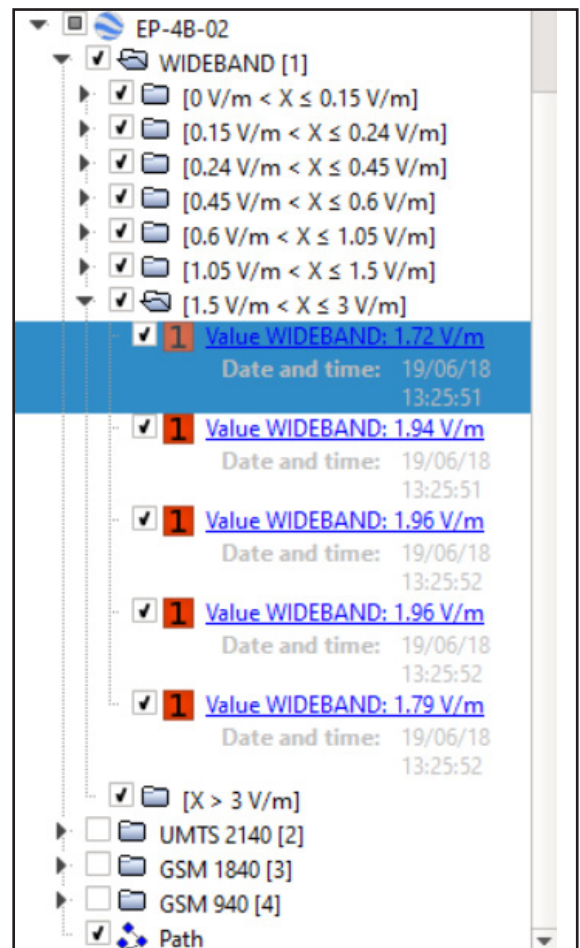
EP-4B-02
WIDEBAND [1]
[0 V/m < X ≤ 0.15 V/m]
[0.15 V/m < X ≤ 0.24 V/m]
[0.24 V/m < X ≤ 0.45 V/m]
[0.45 V/m < X ≤ 0.6 V/m]
[0.6 V/m < X ≤ 1.05 V/m]
[1.05 V/m < X ≤ 1.5 V/m]
[1.5 V/m < X ≤ 3 V/m]
1 Value WIDEBAND: 1.72 V/m
Date and time: 19/06/18 13:25:51
1 Value WIDEBAND: 1.94 V/m
Date and time: 19/06/18 13:25:51
1 Value WIDEBAND: 1.96 V/m
Date and time: 19/06/18 13:25:52
1 Value WIDEBAND: 1.96 V/m
Date and time: 19/06/18 13:25:52
1 Value WIDEBAND: 1.79 V/m
Date and time: 19/06/18 13:25:52
[X > 3 V/m]
UMTS 2140 [2]
GSM 1840 [3]
GSM 940 [4]
Path